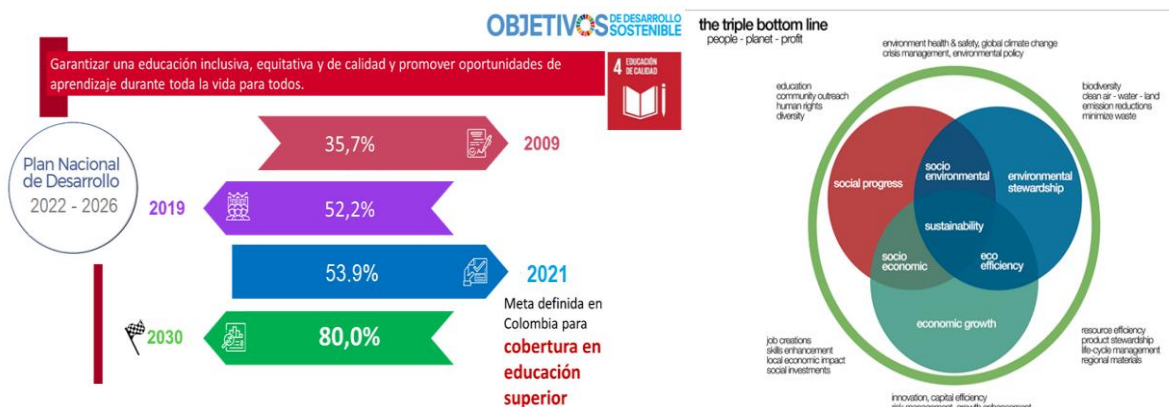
OBJETIVOS DE DESARROLLO SOSTENIBLE

Garantizar una educación inclusiva, equitativa y de calidad y promover oportunidades de aprendizaje durante toda la vida para todos.

4 EDUCACIÓN DE CALIDAD

Plan Nacional de Desarrollo
2022 - 2026

35,7% 2009

2019 52,2%

53.9% 2021

2030 80,0%

Meta definida en Colombia para
cobertura en educación superior

the triple bottom line
people - planet - profit

environment health & safety, global climate change
crisis management, environmental policy

education
community outreach
human rights
diversity

biodiversity
clean air - water - land
emission reductions
minimize waste

social progress

socio environmental

environmental stewardship

sustainability

socio economic

eco efficiency

economic growth

job creations
skills enhancement
local economic impact
social investments

resource efficiency
product stewardship
life-cycle management
regional materials

innovation, capital efficiency
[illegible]